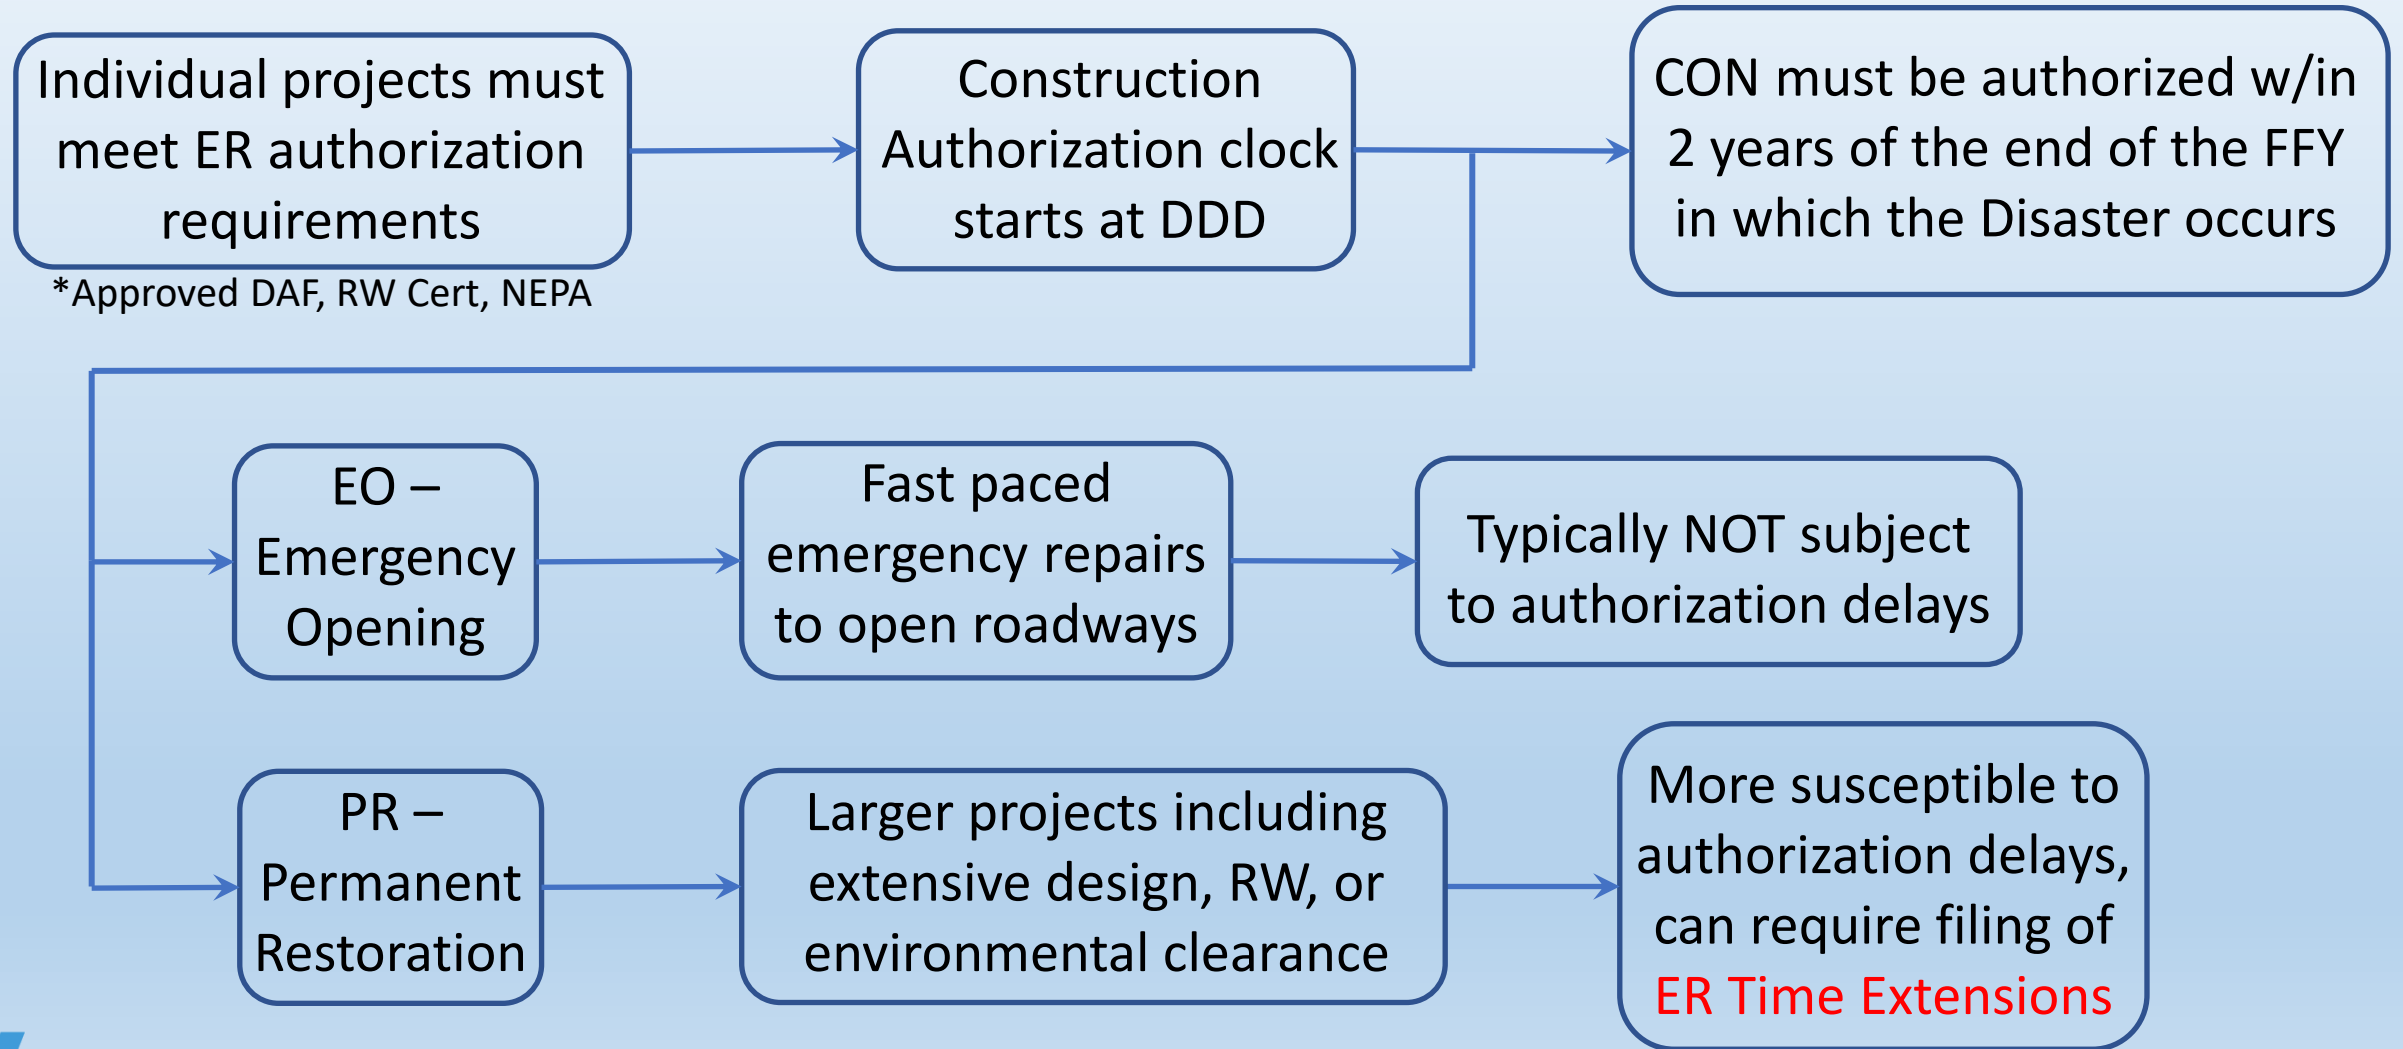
Individual projects must meet ER authorization requirements

*Approved DAF, RW Cert, NEPA

Construction Authorization clock starts at DDD

CON must be authorized w/in 2 years of the end of the FFY in which the Disaster occurs

EO – Emergency Opening

Fast paced emergency repairs to open roadways

Typically NOT subject to authorization delays

PR – Permanent Restoration

Larger projects including extensive design, RW, or environmental clearance

More susceptible to authorization delays, can require filing of ER Time Extensions